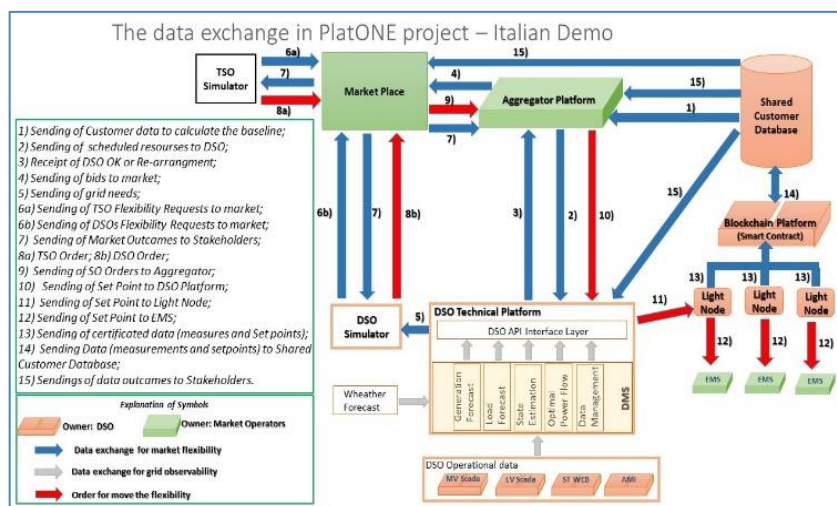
The data exchange in PlatONE project – Italian Demo

TSO Simulator

6a)

7)

8a)

Market Place

15)

4)

9)

7)

Aggregator Platform

15)

1)

Shared Customer Database

1) Sending of Customer data to calculate the baseline;
2) Sending of scheduled resourses to DSO;
3) Receipt of DSO OK or Re-arrangment;
4) Sending of bids to market;
5) Sending of grid needs;
6a) Sending of TSO Flexibility Requests to market;
6b) Sending of DSOs Flexibility Requests to market;
7) Sending of Market Outcomes to Stakeholders;
8a) TSO Order; 8b) DSO Order;
9) Sending of SO Orders to Aggregator;
10) Sending of Set Point to DSO Platform;
11) Sending of Set Point to Light Node;
12) Sending of Set Point to EMS;
13) Sending of certificated data (measures and Set points);
14) Sending Data (measurements and setpoints) to Shared Customer Database;
15) Sendings of data outcomes to Stakeholders.

6b)

7)

8b)

3)

2)

10)

15)

14)

Blockchain Platform (Smart Contract)

13)

13)

13)

DSO Simulator

5)

DSO Technical Platform

DSO API Interface Layer

11)

Light Node

Light Node

Light Node

12)

12)

12)

EMS

EMS

EMS

Wheather Forecast

Generation Forecast

Load Forecast

State Estimation

Optimal Power Flow

Data Management

DMS

Explanation of Symbols

Owner: DSO

Owner: Market Operators

Data exchange for market flexibility

Data exchange for grid observability

Order for move the flexibility

DSO Operational data

MV Scada

LV Scada

ST WEB

AMI